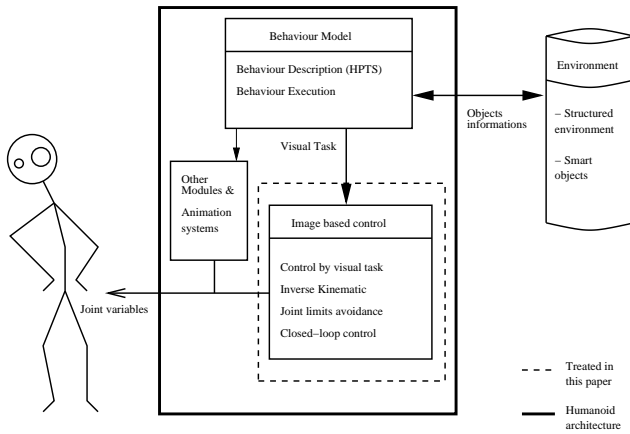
Behaviour Model

Behaviour Description (HPTS)

Behaviour Execution

Environment

– Structured environment

– Smart objects

Objects informations

Visual Task

Other Modules & Animation systems

Image based control

Control by visual task

Inverse Kinematic

Joint limits avoidance

Closed–loop control

Joint variables

Treated in this paper

Humanoid architecture